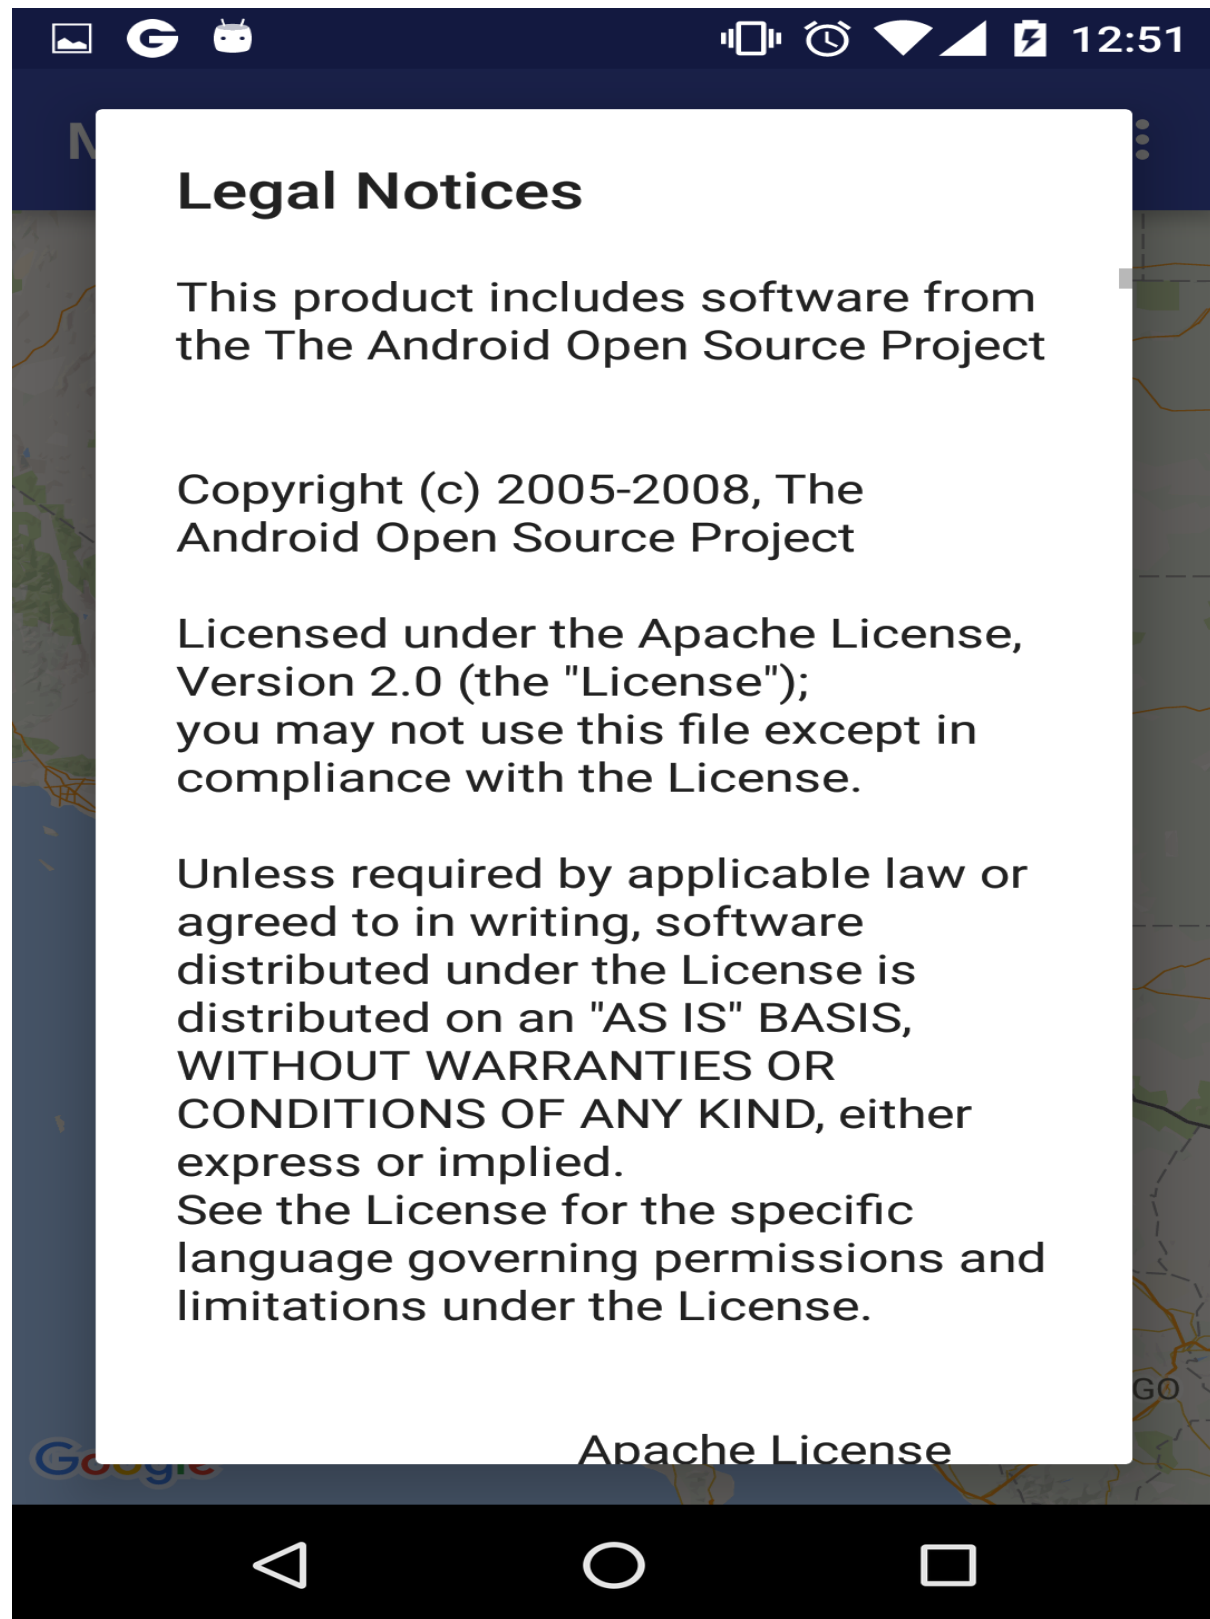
12:51

Legal Notices

This product includes software from the The Android Open Source Project

Copyright (c) 2005-2008, The Android Open Source Project

Licensed under the Apache License, Version 2.0 (the "License"); you may not use this file except in compliance with the License.

Unless required by applicable law or agreed to in writing, software distributed under the License is distributed on an "AS IS" BASIS, WITHOUT WARRANTIES OR CONDITIONS OF ANY KIND, either express or implied.
See the License for the specific language governing permissions and limitations under the License.

Apache License

GO

Google